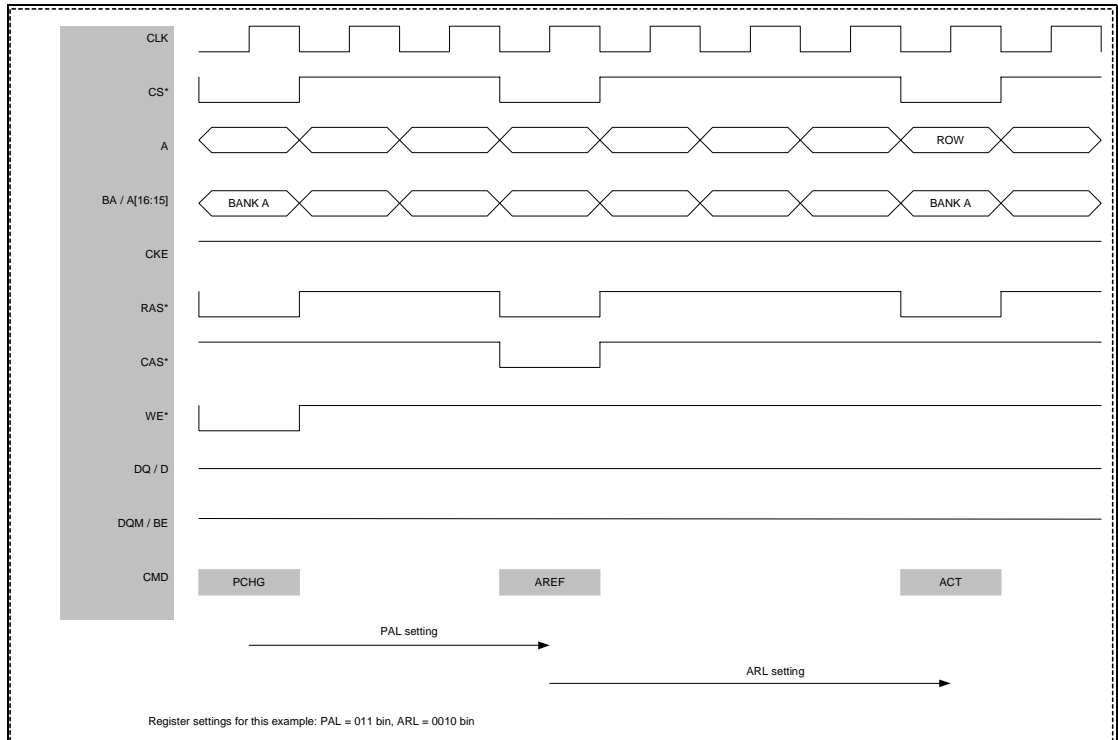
CLK

CS*

A

ROW

BA / A[16:15]

BANK A

BANK A

CKE

RAS*

CAS*

WE*

DQ / D

DQM / BE

CMD

PCHG

AREF

ACT

PAL setting

ARL setting

Register settings for this example: PAL = 011 bin, ARL = 0010 bin